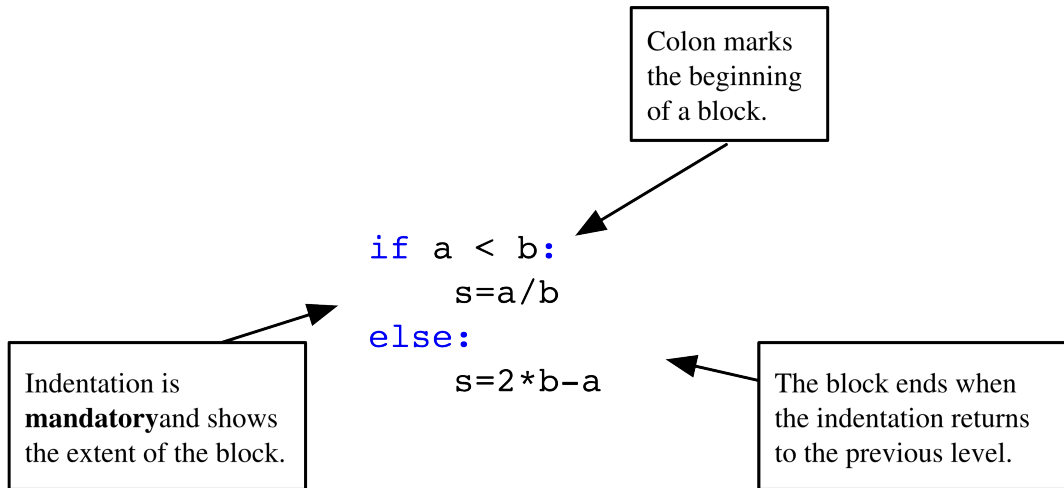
Colon marks the beginning of a block.

if a < b:
    s=a/b
else:
    s=2*b-a

Indentation is **mandatory**and shows the extent of the block.

The block ends when the indentation returns to the previous level.